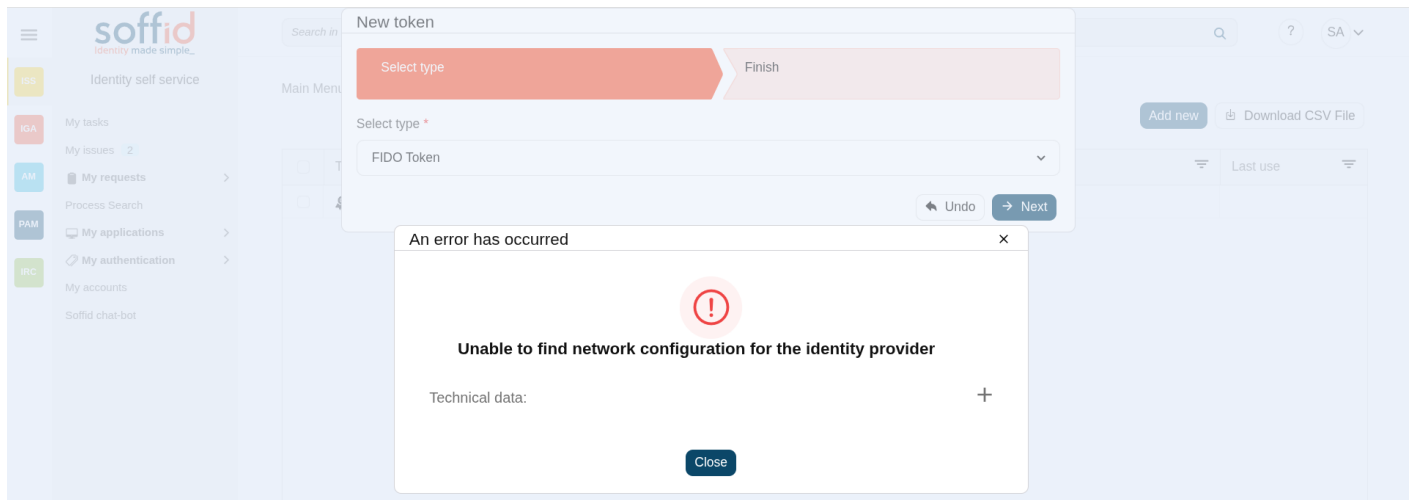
soffid
Identity made simple_

Identity self service

ISS
IGA
AM
PAM
IRC

My tasks
My issues 2
My requests
Process Search
My applications
My authentication
My accounts
Soffid chat-bot

Search in

Main Menu

?
SA

Add new
Download CSV File

Last use

New token

Select type
Finish

Select type *
FIDO Token

Undo
Next

An error has occurred
×

Unable to find network configuration for the identity provider

Technical data:
+

Close